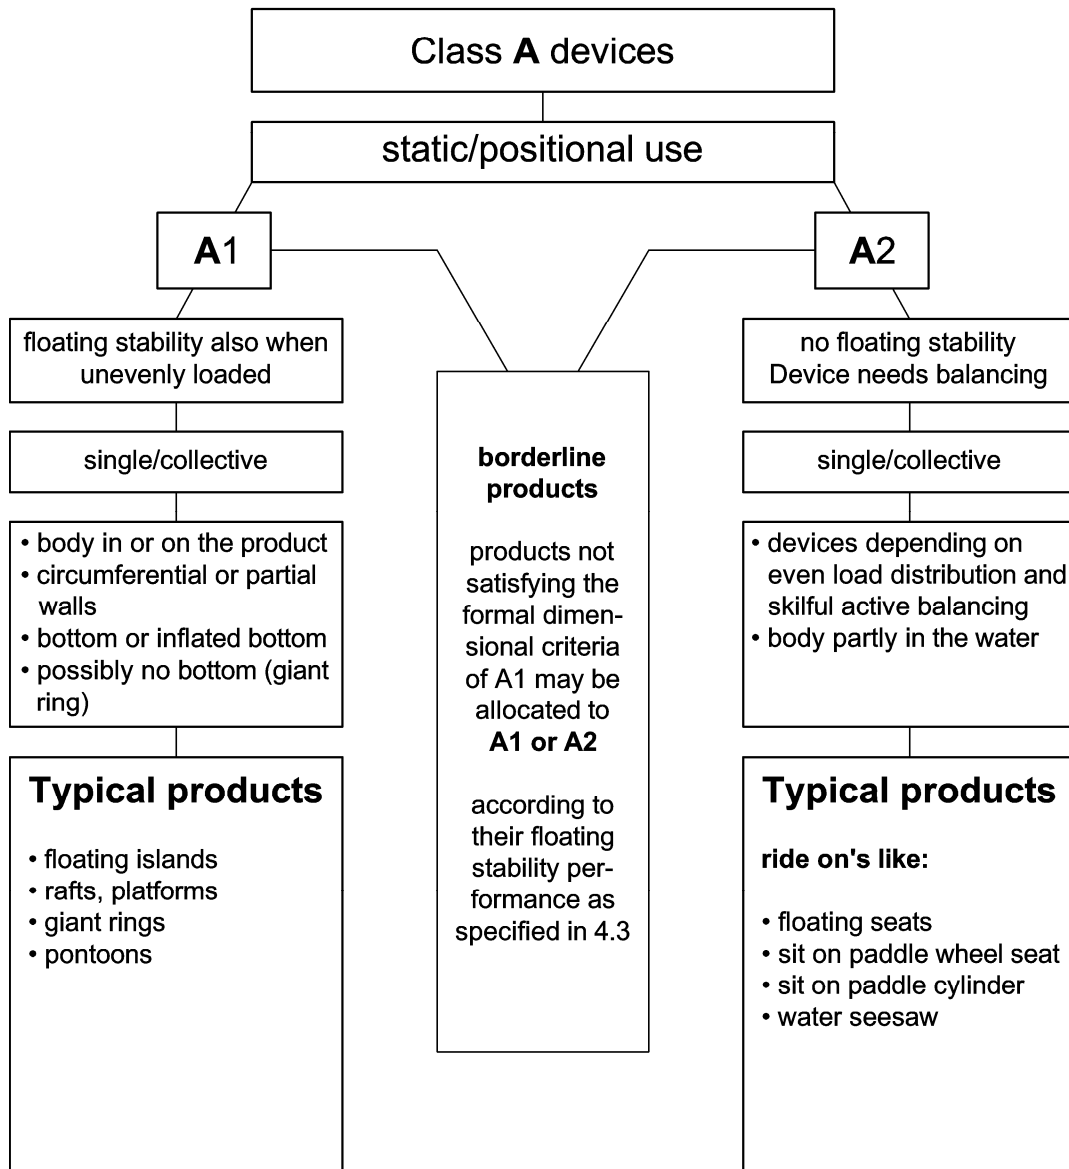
Class **A** devices

static/positional use

**A**1

floating stability also when unevenly loaded

single/collective

• body in or on the product
• circumferential or partial walls
• bottom or inflated bottom
• possibly no bottom (giant ring)

**Typical products**

• floating islands
• rafts, platforms
• giant rings
• pontoons

**borderline products**

products not satisfying the formal dimensional criteria of A1 may be allocated to **A1 or A2**

according to their floating stability performance as specified in 4.3

**A**2

no floating stability
Device needs balancing

single/collective

• devices depending on even load distribution and skilful active balancing
• body partly in the water

**Typical products**

**ride on's like:**

• floating seats
• sit on paddle wheel seat
• sit on paddle cylinder
• water seesaw